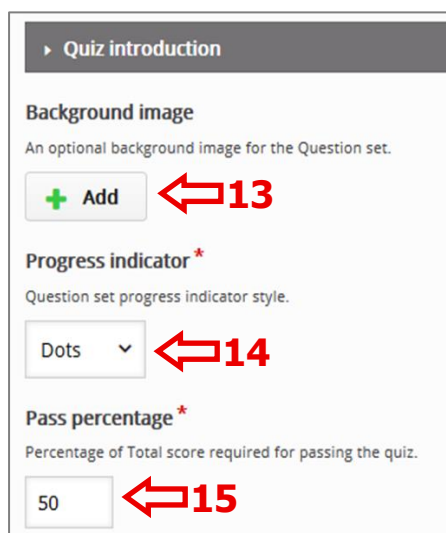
▸ Quiz introduction

Background image

An optional background image for the Question set.

+ Add

13

Progress indicator *

Question set progress indicator style.

Dots

14

Pass percentage *

Percentage of Total score required for passing the quiz.

50

15